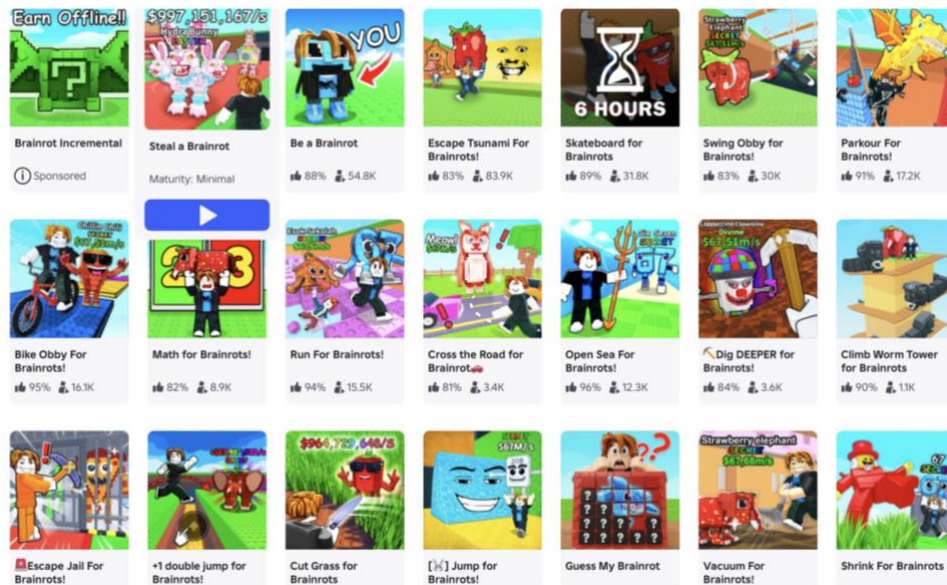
Earn Offline!!

Brainrot Incremental

Sponsored

$997,151,167/s
Hydra Bunny

Steal a Brainrot

Maturity: Minimal

YOU

Be a Brainrot
88% 54.8K

Escape Tsunami For Brainrots!
83% 83.9K

6 HOURS

Skateboard for Brainrots
89% 31.8K

Strawberry Elephant
SECRET
$67.5M/s

Swing Obby for Brainrots!
83% 30K

Parkour For Brainrots!
91% 17.2K

Chillin Chili
SECRET
$67.5M/s

Bike Obby For Brainrots!
95% 16.1K

Math for Brainrots!
82% 8.9K

Run For Brainrots!
94% 15.5K

Meow!

Cross the Road for Brainrot
81% 3.4K

Open Sea For Brainrots!
96% 12.3K

Dragon Cannelloni
$67.51m/s

⛏️Dig DEEPER for Brainrots!
84% 3.6K

Climb Worm Tower for Brainrots
90% 1.1K

Escape Jail For Brainrots!

+1 double jump for Brainrots!

$964,729,648/S

Cut Grass for Brainrots

SECRET
$67M/s

[💥] Jump for Brainrots!

Guess My Brainrot

Strawberry elephant
SECRET
$67.68m/s

Vacuum For Brainrots!

Shrink For Brainrots